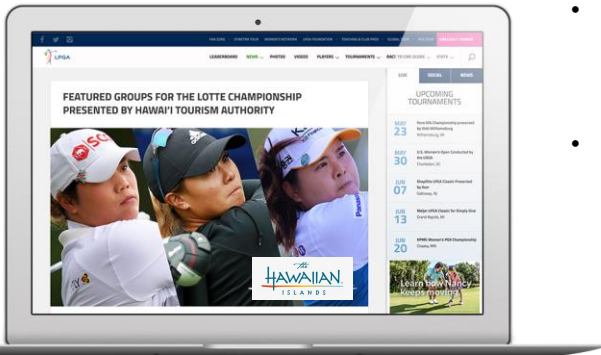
LPGA

LEADERBOARD NEWS PHOTOS VIDEOS PLAYERS TOURNAMENTS

FEATURED GROUPS FOR THE LOTTE CHAMPIONSHIP PRESENTED BY HAWAI'I TOURISM AUTHORITY

The HAWAIIAN ISLANDS

UPCOMING TOURNAMENTS

MAY 23

MAY 30

JUN 07

JUN 13

JUN 20

Learn how Nancy keeps moving